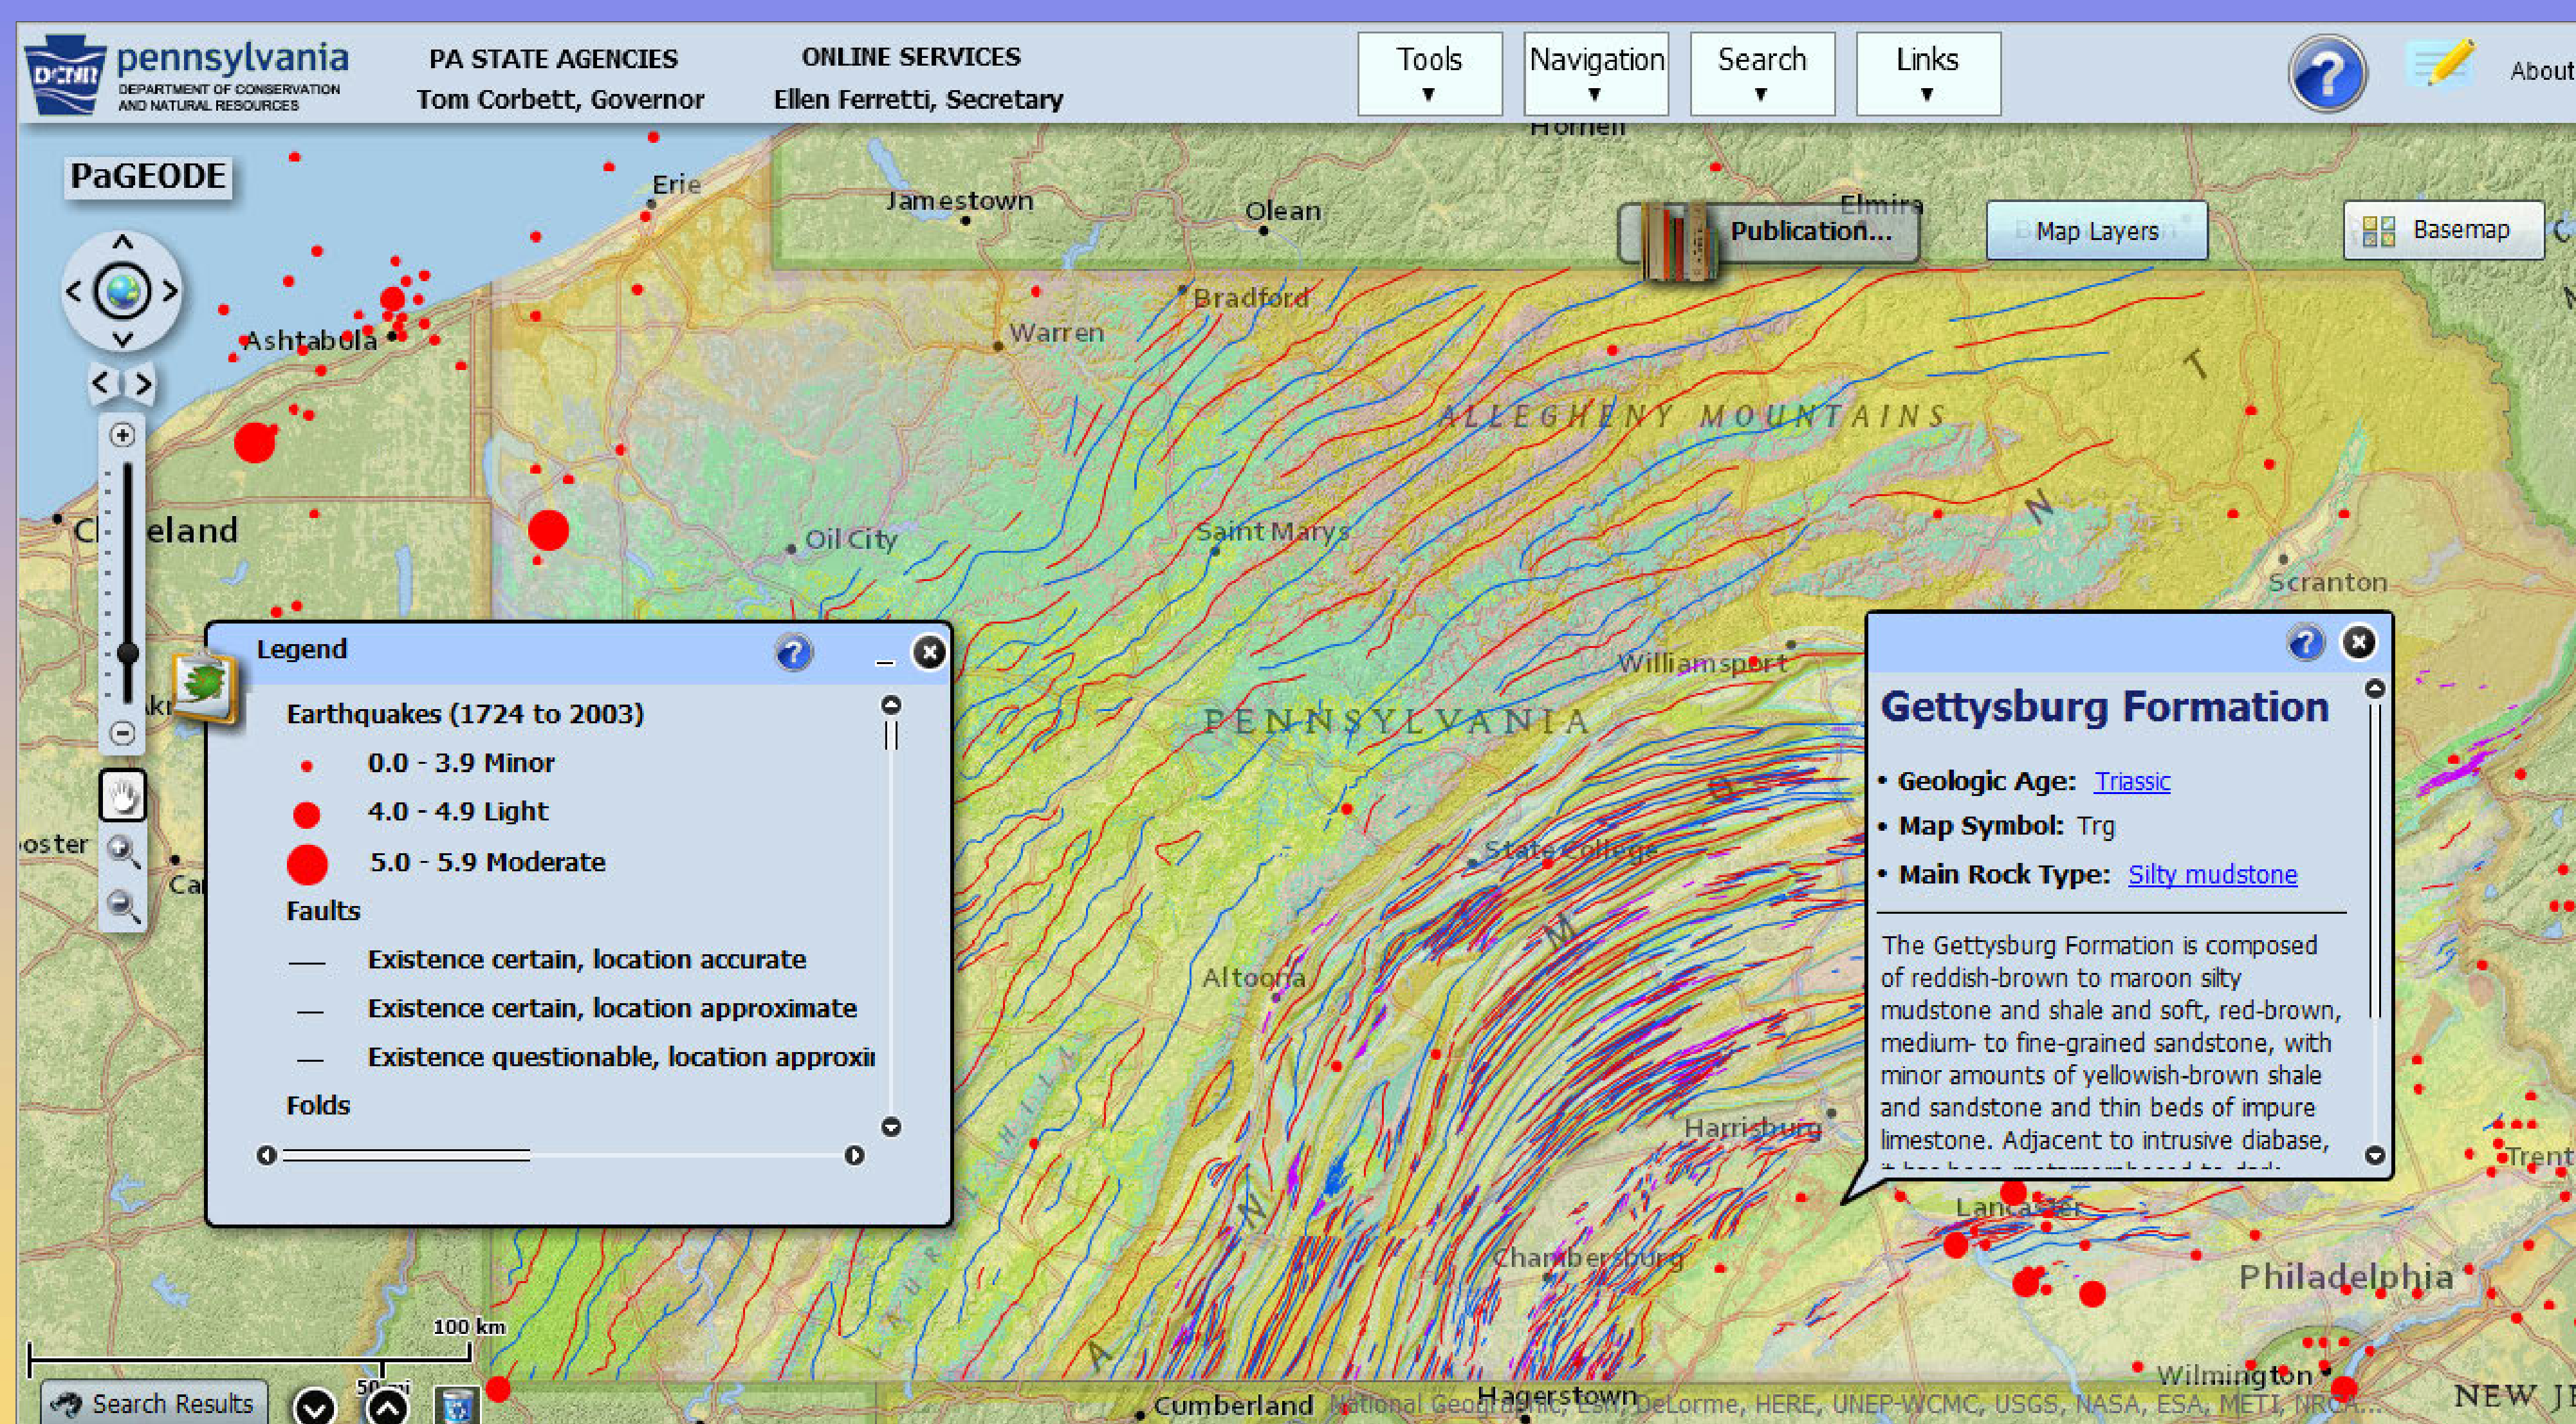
pennsylvania
DEPARTMENT OF CONSERVATION AND NATURAL RESOURCES

PA STATE AGENCIES
Tom Corbett, Governor

ONLINE SERVICES
Ellen Ferretti, Secretary

Tools
Navigation
Search
Links
About

PaGEODE

Publication...
Map Layers
Basemap

Hornell
Erie
Jamestown
Olean
Elmira
Bradford
Warren
Ashtabula
Cleveland
Oil City
Saint Marys
ALLEGHENY MOUNTAINS
Scranton
Williamsport
PENNSYLVANIA
State College
Altoona
Harrisburg
Lancaster
Chambersburg
Philadelphia
Wilmington
Hagerstown
Cumberland
Trent
NEW J

Legend
Earthquakes (1724 to 2003)
0.0 - 3.9 Minor
4.0 - 4.9 Light
5.0 - 5.9 Moderate
Faults
Existence certain, location accurate
Existence certain, location approximate
Existence questionable, location approxi
Folds

Gettysburg Formation
• Geologic Age: Triassic
• Map Symbol: Trg
• Main Rock Type: Silty mudstone

The Gettysburg Formation is composed of reddish-brown to maroon silty mudstone and shale and soft, red-brown, medium- to fine-grained sandstone, with minor amounts of yellowish-brown shale and sandstone and thin beds of impure limestone. Adjacent to intrusive diabase, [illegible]

100 km
50 mi
Search Results
National Geographic, Esri, DeLorme, HERE, UNEP-WCMC, USGS, NASA, ESA, METI, NRCA...